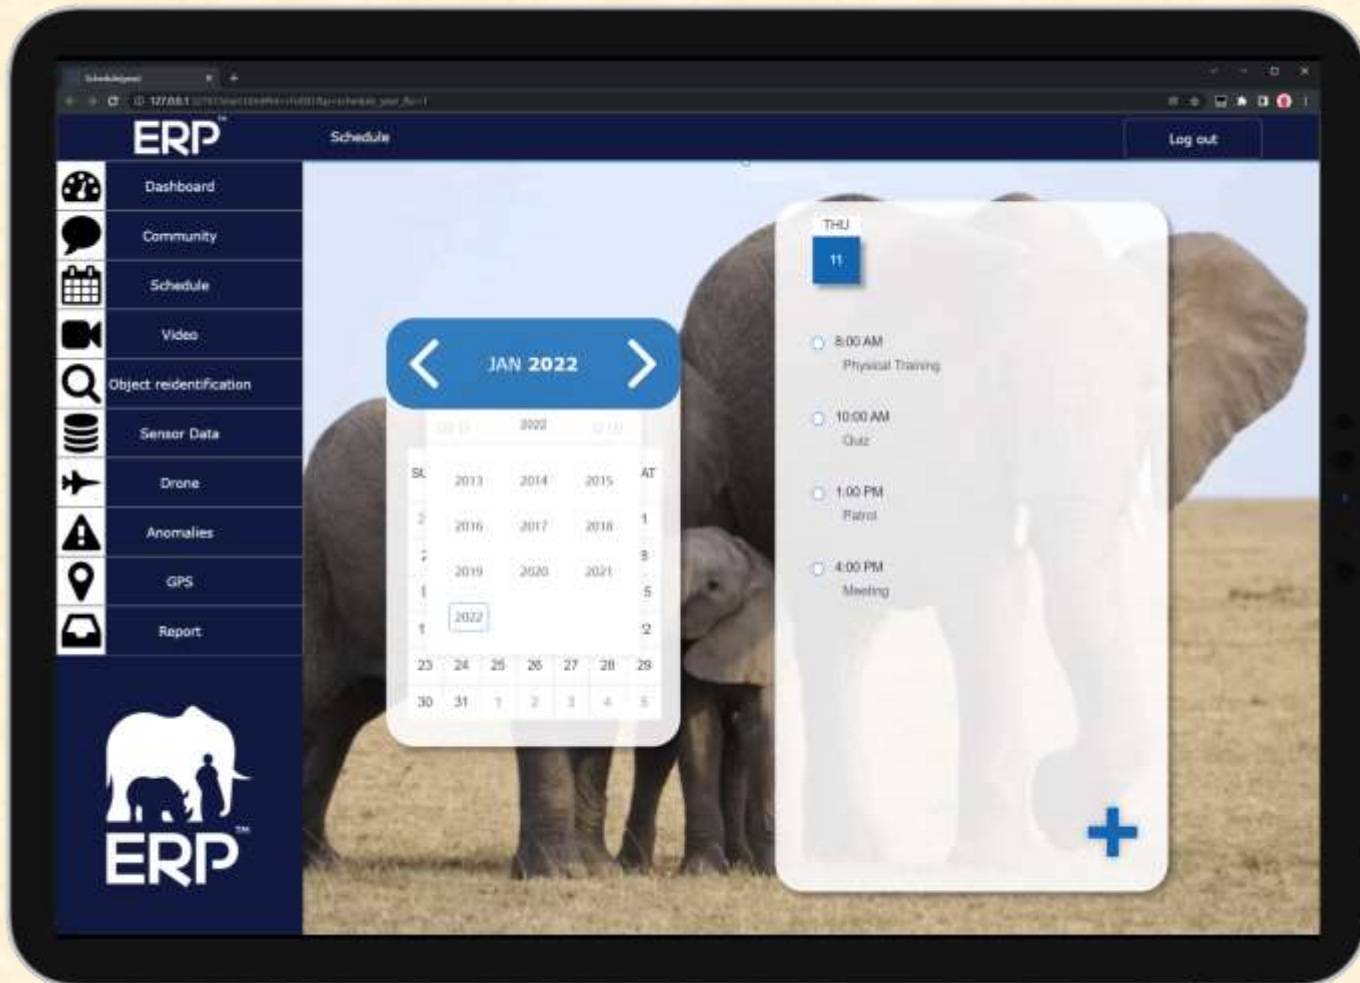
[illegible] × +

127.0.0.1 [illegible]

ERP™

Schedule

Log out

Dashboard
Community
Schedule
Video
Object reidentification
Sensor Data
Drone
Anomalies
GPS
Report

ERP™

JAN 2022

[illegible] 2022 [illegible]

SU AT

2013 2014 2015
2016 2017 2018
2019 2020 2021
2022

| | | | | | | |
|---|---|---|---|---|---|---|
| 23 | 24 | 25 | 26 | 27 | 28 | 29 |
| 30 | 31 | 1 | 2 | 3 | 4 | 5 |

THU
11

8:00 AM
Physical Training

10:00 AM
Quiz

1:00 PM
Patrol

4:00 PM
Meeting

+